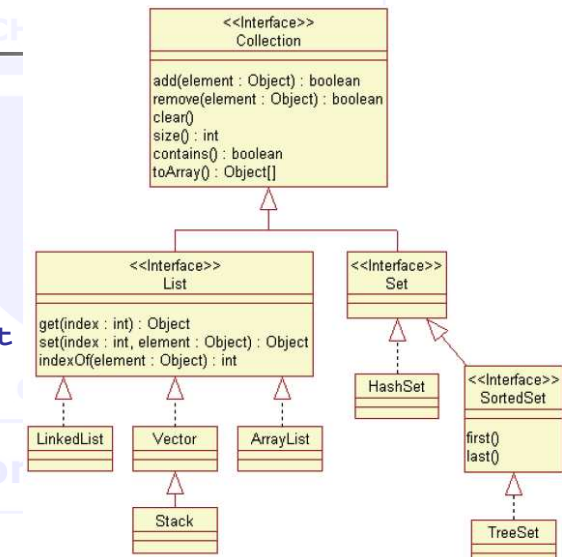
<<Interface>>
Collection

add(element : Object) : boolean
remove(element : Object) : boolean
clear()
size() : int
contains() : boolean
toArray() : Object[]

<<Interface>>
List

get(index : int) : Object
set(index : int, element : Object) : Object
indexOf(element : Object) : int

<<Interface>>
Set

LinkedList

Vector

ArrayList

Stack

HashSet

<<Interface>>
SortedSet

first()
last()

TreeSet